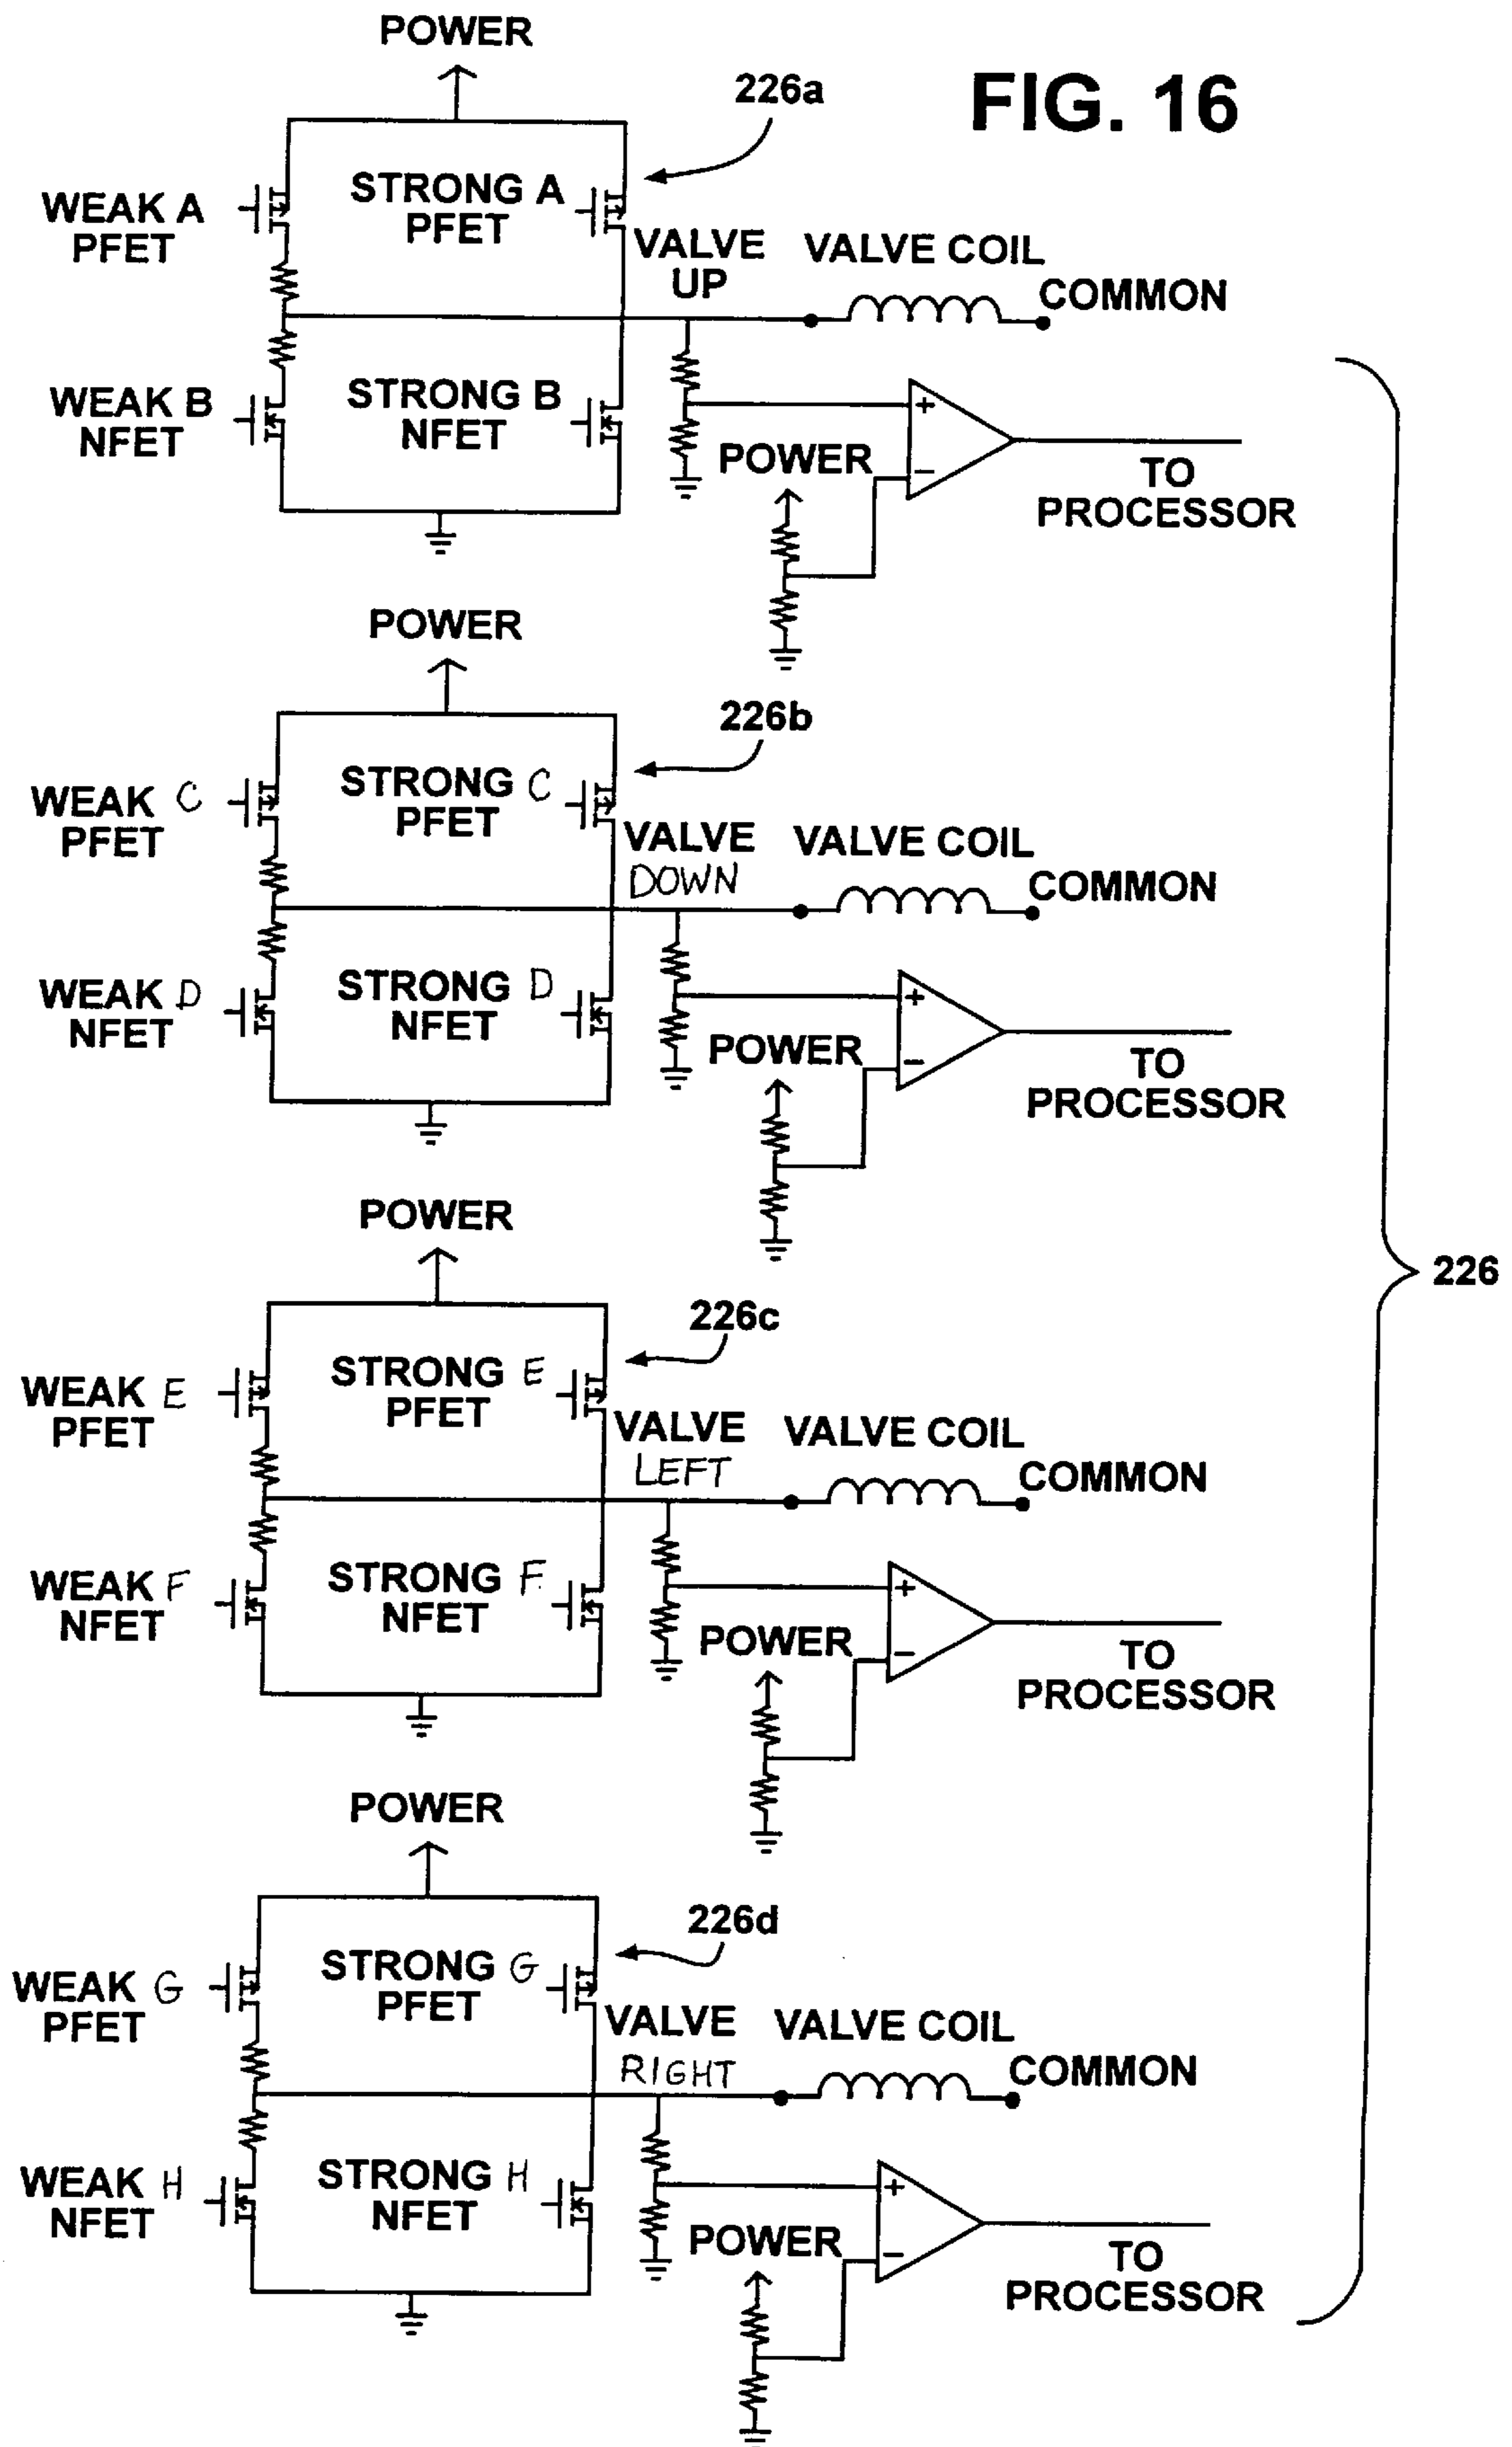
POWER

226a

FIG. 16

WEAK A PFET

STRONG A PFET

VALVE UP

VALVE COIL

COMMON

WEAK B NFET

STRONG B NFET

+

−

POWER

TO PROCESSOR

POWER

226b

WEAK C PFET

STRONG C PFET

VALVE DOWN

VALVE COIL

COMMON

WEAK D NFET

STRONG D NFET

+

−

POWER

TO PROCESSOR

POWER

226c

226

WEAK E PFET

STRONG E PFET

VALVE LEFT

VALVE COIL

COMMON

WEAK F NFET

STRONG F NFET

+

−

POWER

TO PROCESSOR

POWER

226d

WEAK G PFET

STRONG G PFET

VALVE RIGHT

VALVE COIL

COMMON

WEAK H NFET

STRONG H NFET

+

−

POWER

TO PROCESSOR